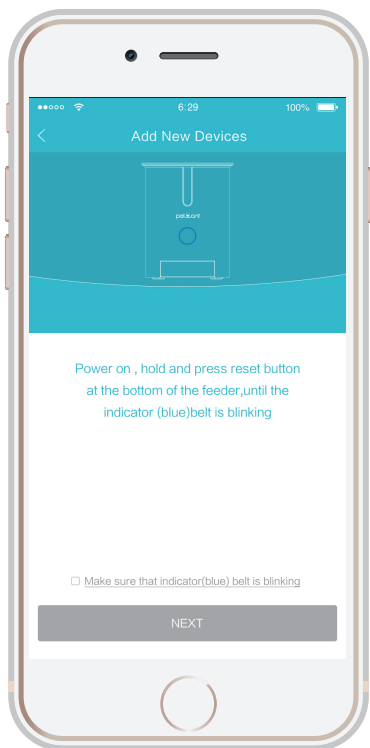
6:29
100%

Add New Devices

petkant

Power on , hold and press reset button at the bottom of the feeder,until the indicator (blue)belt is blinking

Make sure that indicator(blue) belt is blinking

NEXT